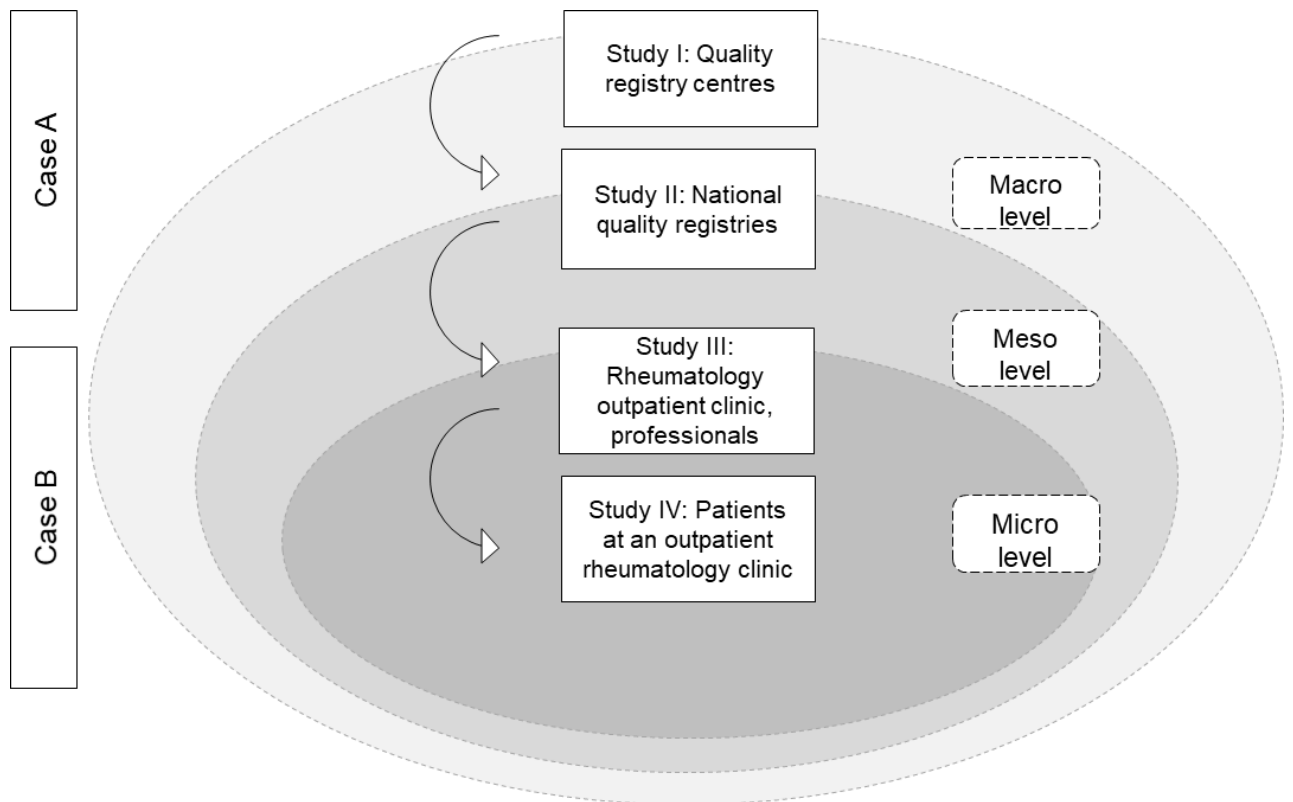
Case A

Case B

Study I: Quality registry centres

Study II: National quality registries

Study III: Rheumatology outpatient clinic, professionals

Study IV: Patients at an outpatient rheumatology clinic

Macro level

Meso level

Micro level